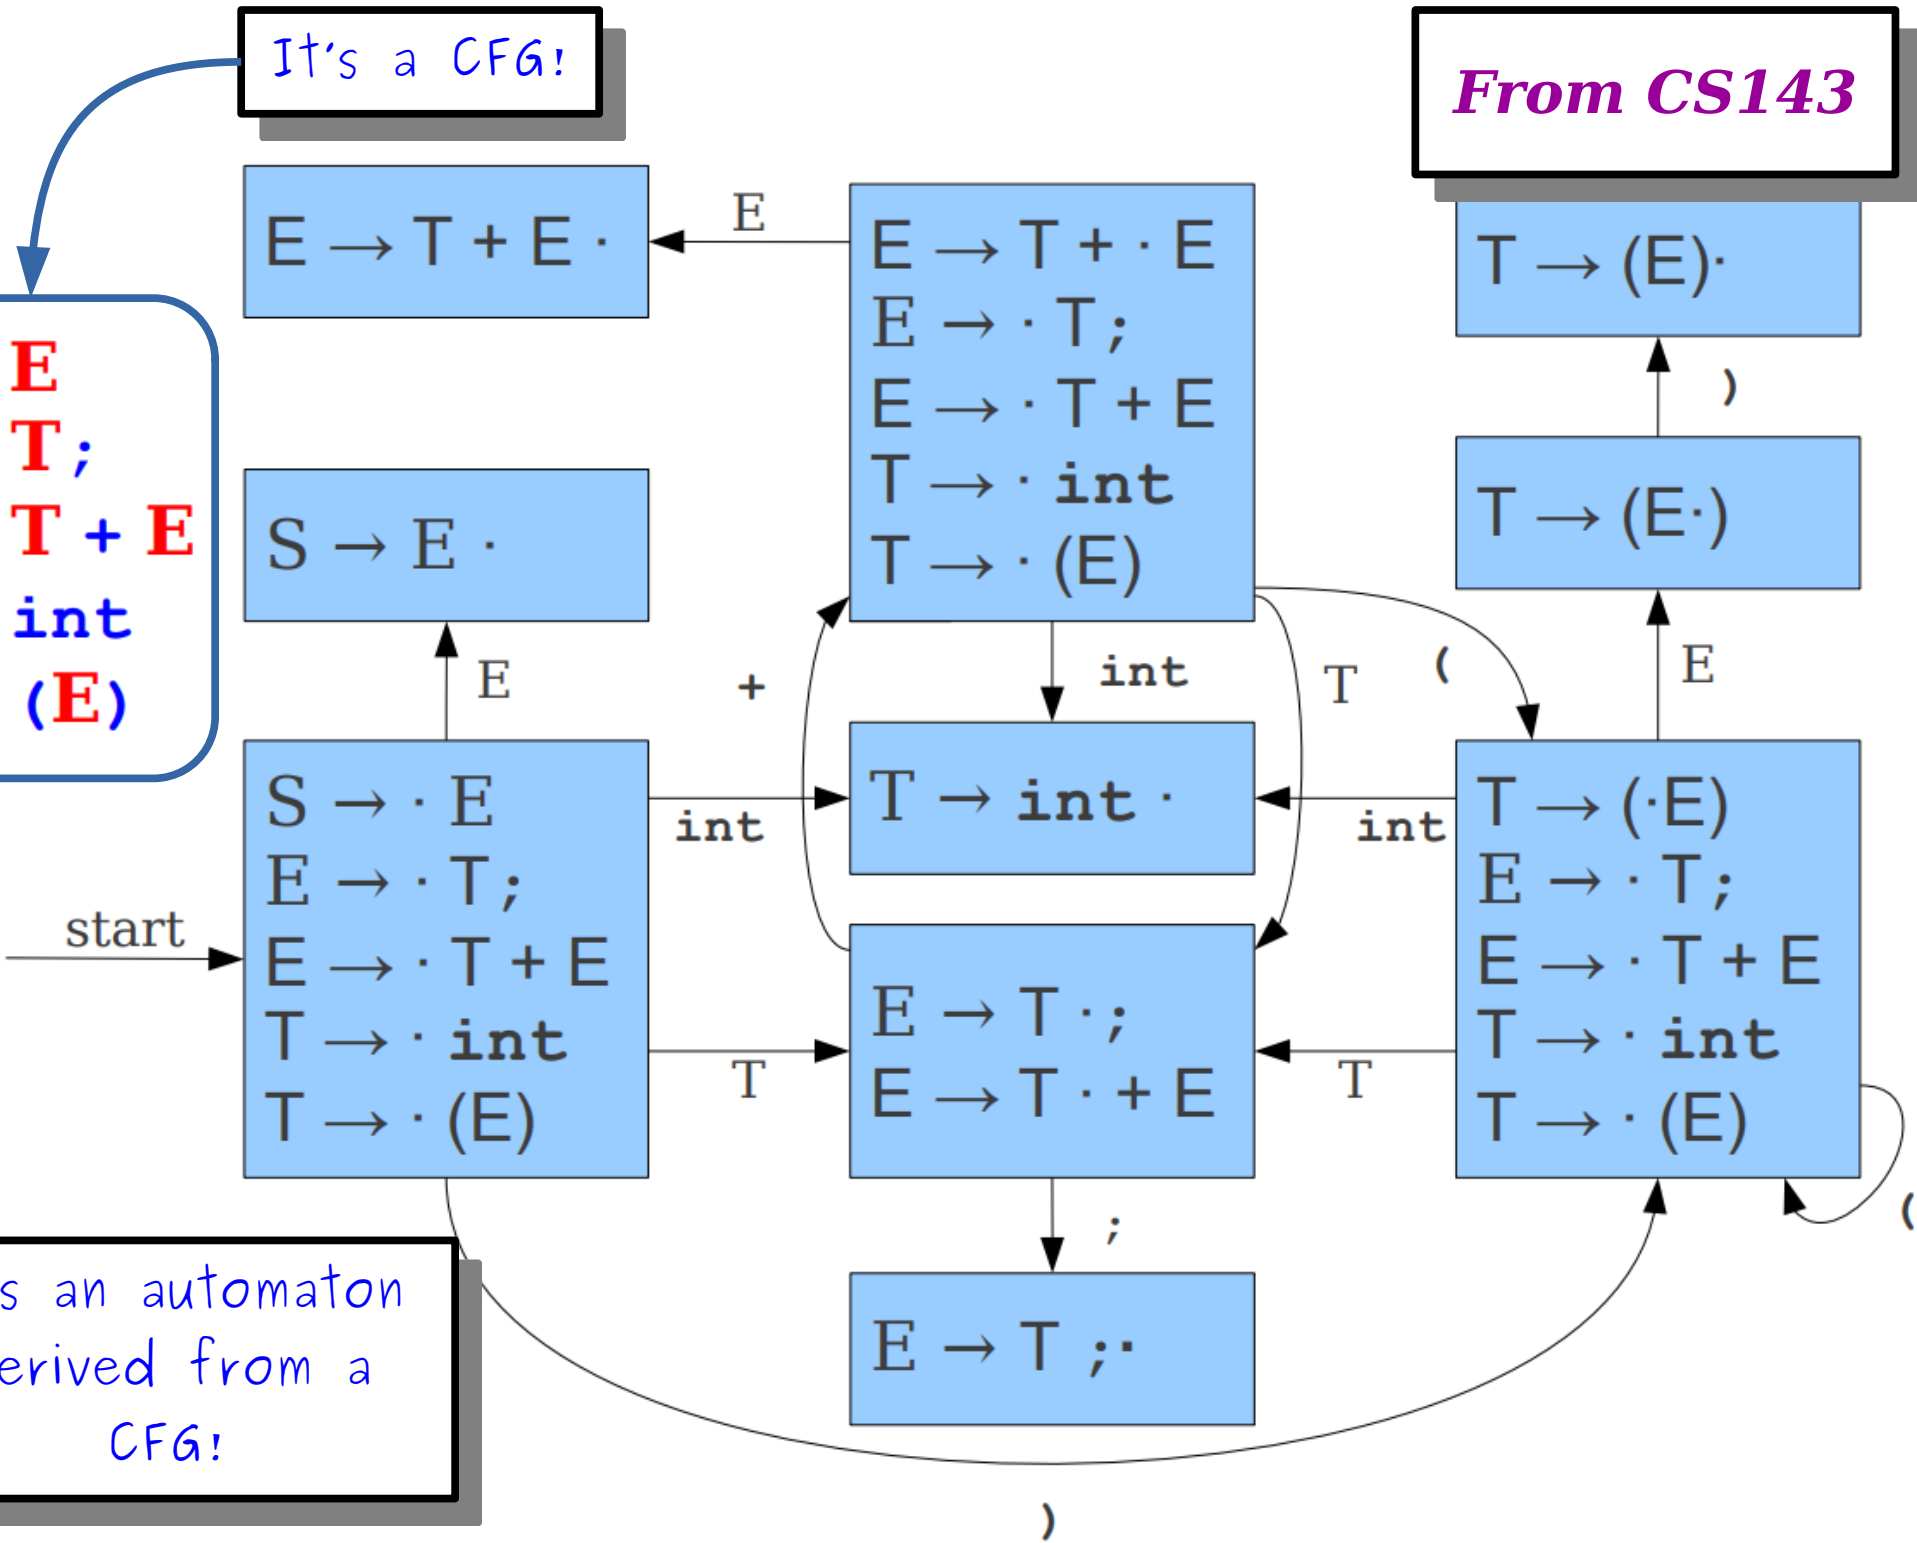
It's a CFG!

From CS143

E
T;
T + E
int
(E)

$E \rightarrow T + E \cdot$

E

$E \rightarrow T + \cdot E$
$E \rightarrow \cdot T;$
$E \rightarrow \cdot T + E$
$T \rightarrow \cdot$ int
$T \rightarrow \cdot (E)$

$T \rightarrow (E)\cdot$

)

$T \rightarrow (E\cdot)$

$S \rightarrow E \cdot$

E

+

int

T

(

E

$S \rightarrow \cdot E$
$E \rightarrow \cdot T;$
$E \rightarrow \cdot T + E$
$T \rightarrow \cdot$ int
$T \rightarrow \cdot (E)$

start

int

$T \rightarrow$ int $\cdot$

int

$T \rightarrow (\cdot E)$
$E \rightarrow \cdot T;$
$E \rightarrow \cdot T + E$
$T \rightarrow \cdot$ int
$T \rightarrow \cdot (E)$

T

$E \rightarrow T \cdot ;$
$E \rightarrow T \cdot + E$

T

(

;

s an automaton erived from a CFG!

$E \rightarrow T ;\cdot$

)